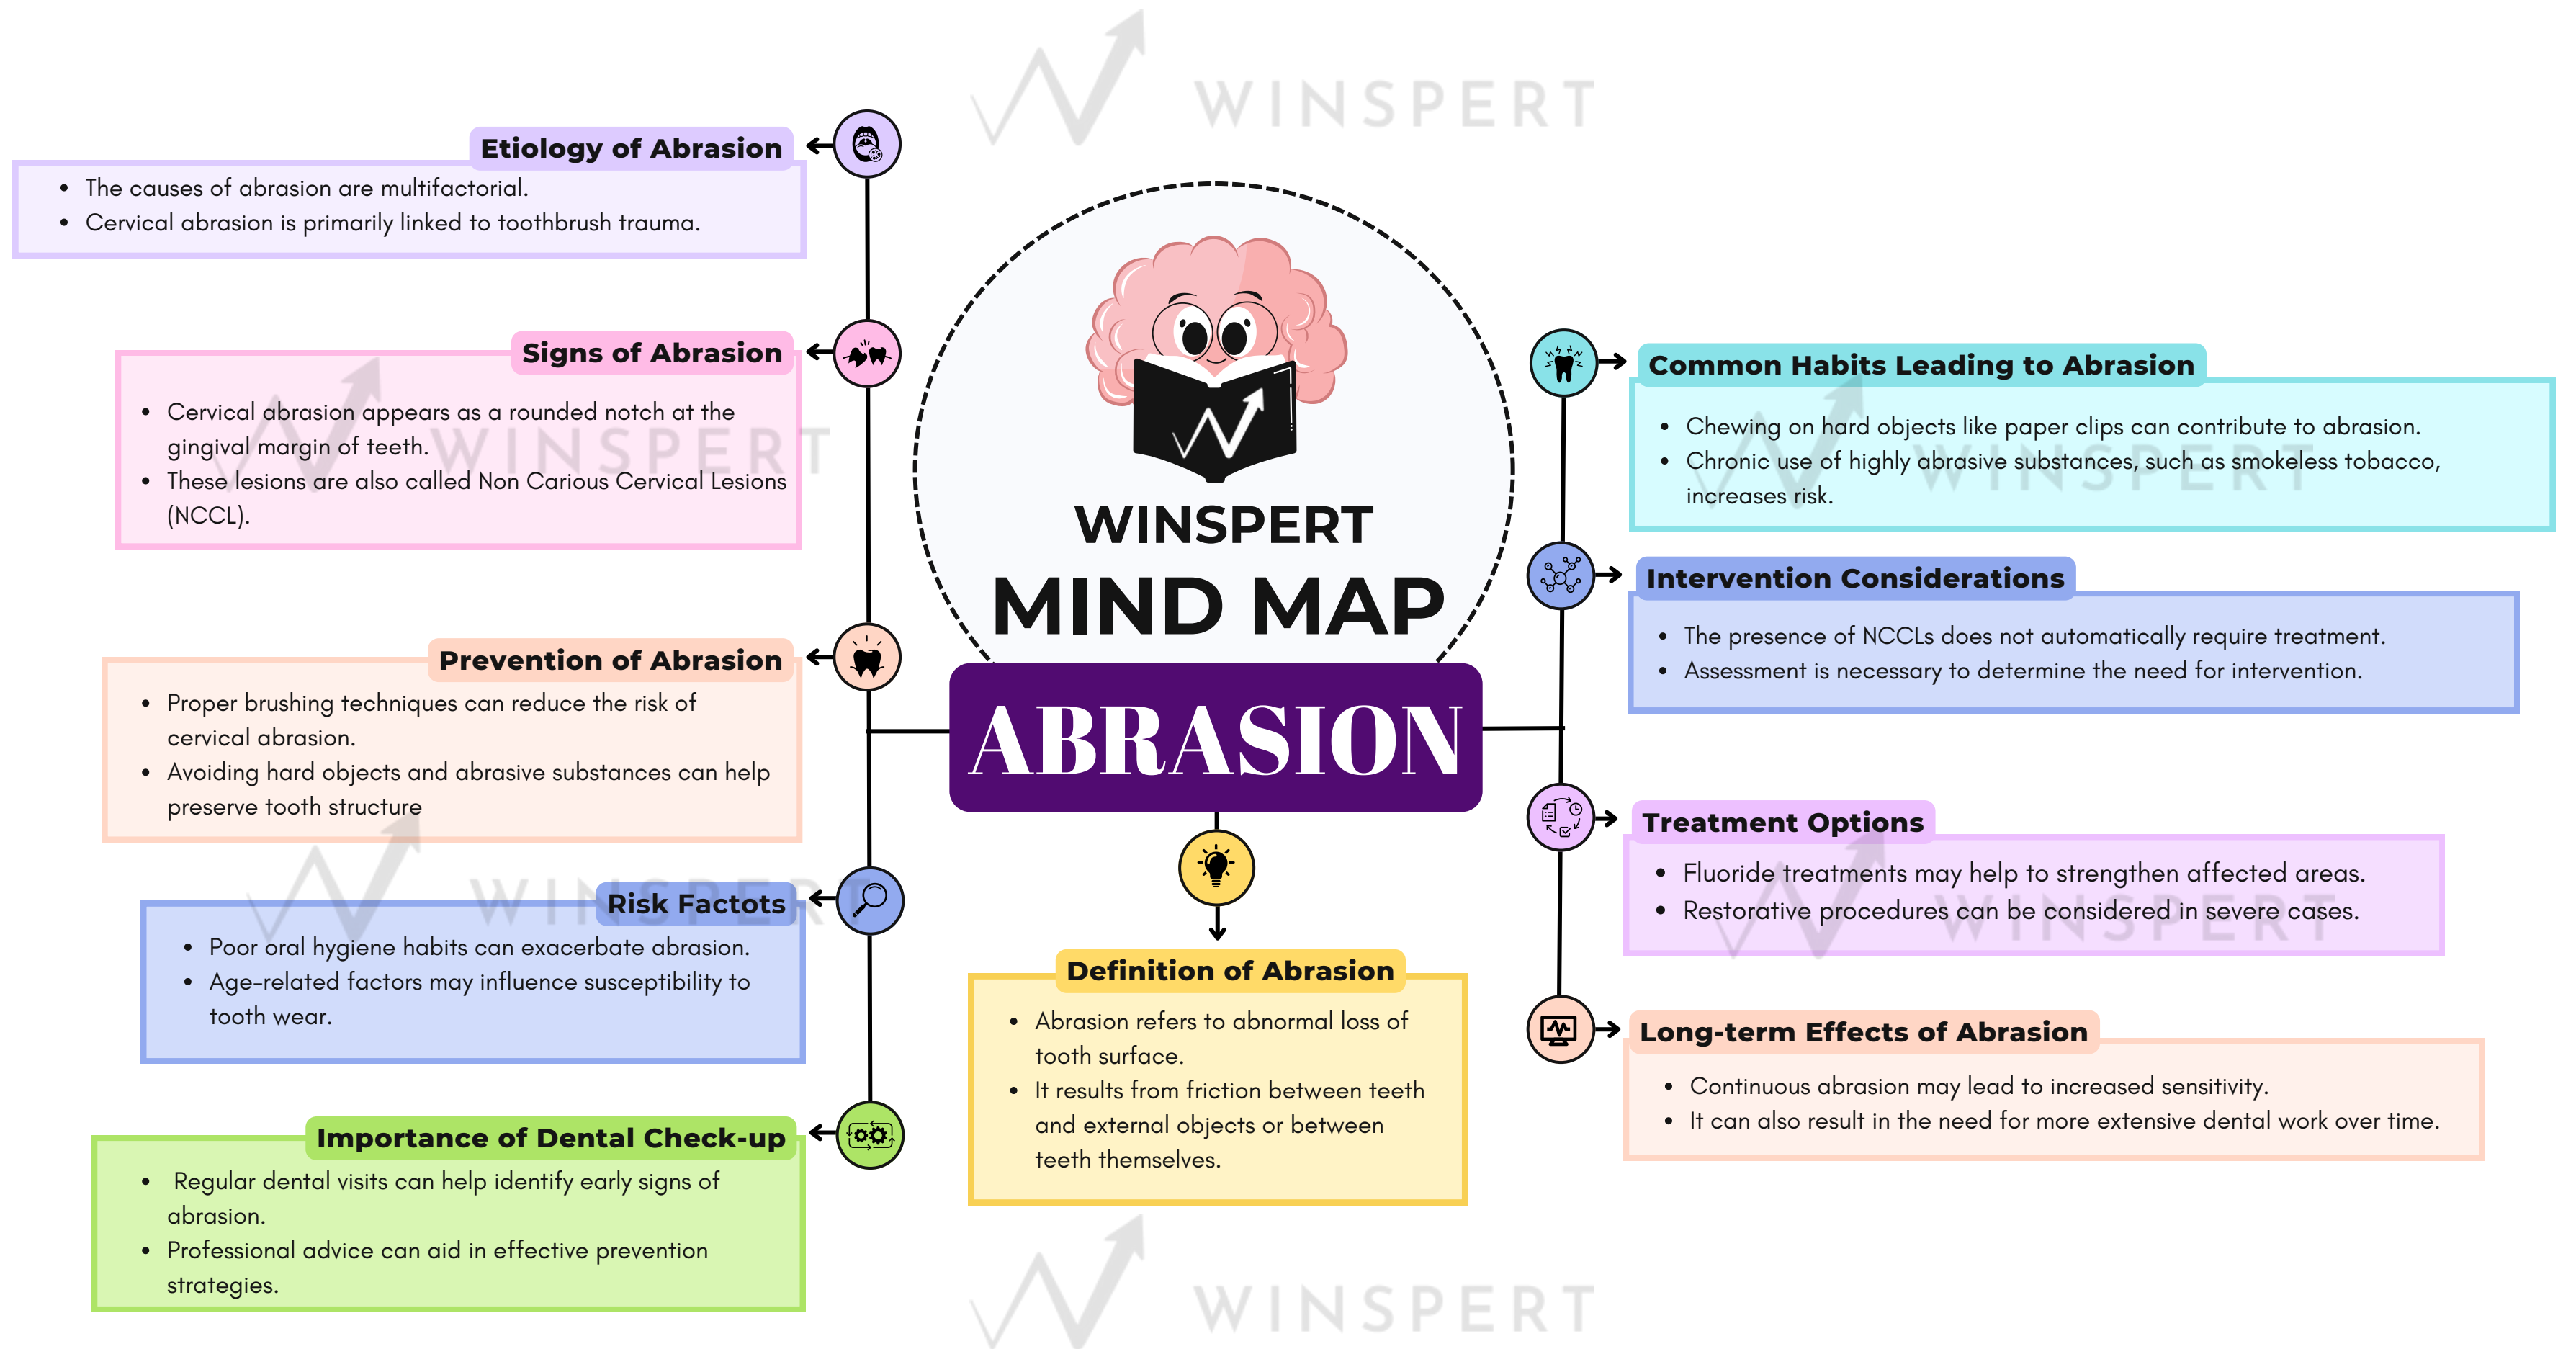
WINSPERT

WINSPERT
MIND MAP

ABRASION

Etiology of Abrasion
- The causes of abrasion are multifactorial.
- Cervical abrasion is primarily linked to toothbrush trauma.

Signs of Abrasion
- Cervical abrasion appears as a rounded notch at the gingival margin of teeth.
- These lesions are also called Non Carious Cervical Lesions (NCCL).

Prevention of Abrasion
- Proper brushing techniques can reduce the risk of cervical abrasion.
- Avoiding hard objects and abrasive substances can help preserve tooth structure

Risk Factots
- Poor oral hygiene habits can exacerbate abrasion.
- Age-related factors may influence susceptibility to tooth wear.

Importance of Dental Check-up
- Regular dental visits can help identify early signs of abrasion.
- Professional advice can aid in effective prevention strategies.

Definition of Abrasion
- Abrasion refers to abnormal loss of tooth surface.
- It results from friction between teeth and external objects or between teeth themselves.

Common Habits Leading to Abrasion
- Chewing on hard objects like paper clips can contribute to abrasion.
- Chronic use of highly abrasive substances, such as smokeless tobacco, increases risk.

Intervention Considerations
- The presence of NCCLs does not automatically require treatment.
- Assessment is necessary to determine the need for intervention.

Treatment Options
- Fluoride treatments may help to strengthen affected areas.
- Restorative procedures can be considered in severe cases.

Long-term Effects of Abrasion
- Continuous abrasion may lead to increased sensitivity.
- It can also result in the need for more extensive dental work over time.

WINSPERT